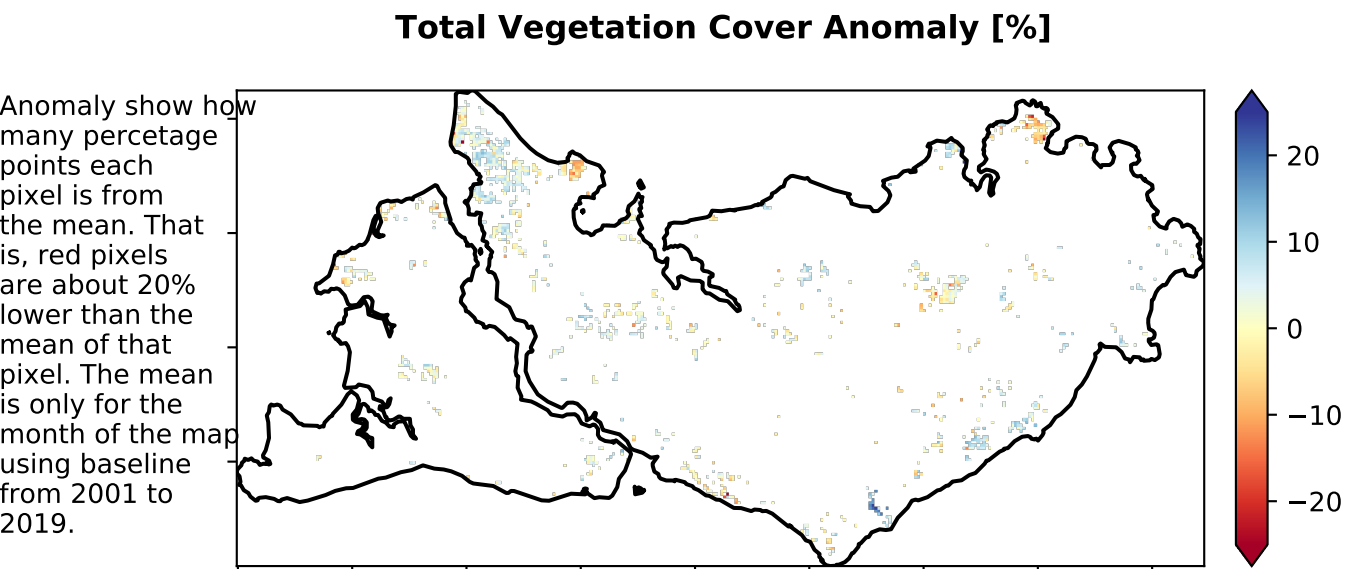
Total Vegetation Cover Anomaly [%]

Anomaly show how many percetage points each pixel is from the mean. That is, red pixels are about 20% lower than the mean of that pixel. The mean is only for the month of the map using baseline from 2001 to 2019.

20
10
0
−10
−20